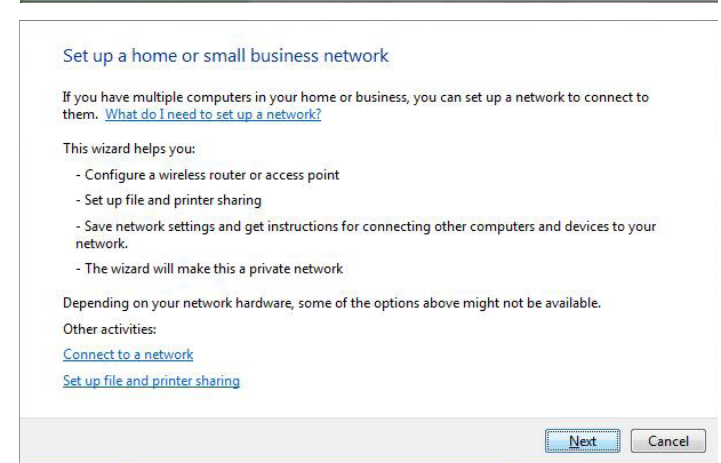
Set up a home or small business network

If you have multiple computers in your home or business, you can set up a network to connect to them. What do I need to set up a network?

This wizard helps you:

- Configure a wireless router or access point

- Set up file and printer sharing

- Save network settings and get instructions for connecting other computers and devices to your network.

- The wizard will make this a private network

Depending on your network hardware, some of the options above might not be available.

Other activities:

Connect to a network

Set up file and printer sharing

Next

Cancel